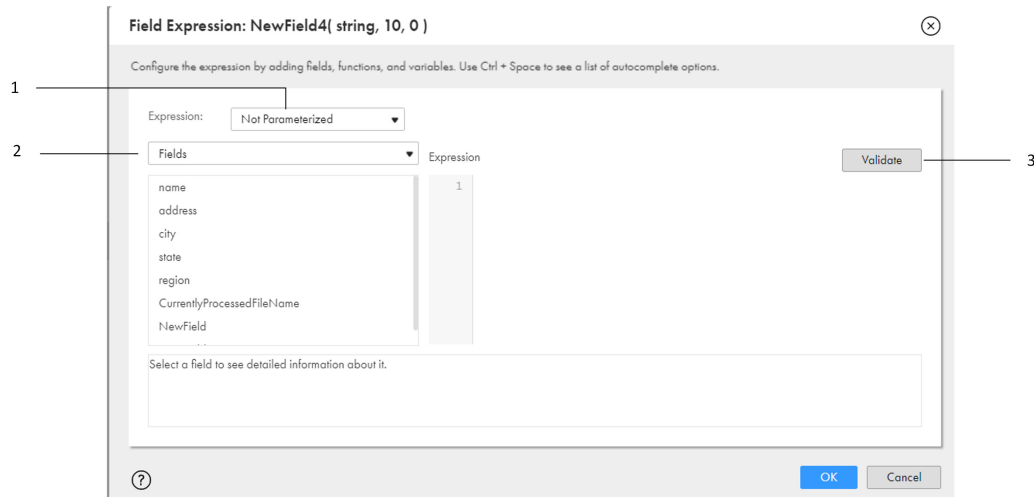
Field Expression: NewField4( string, 10, 0 )

Configure the expression by adding fields, functions, and variables. Use Ctrl + Space to see a list of autocomplete options.

1

Expression: Not Parameterized

2

Fields

Expression

Validate

3

name
address
city
state
region
CurrentlyProcessedFileName
NewField

1

Select a field to see detailed information about it.

?

OK

Cancel